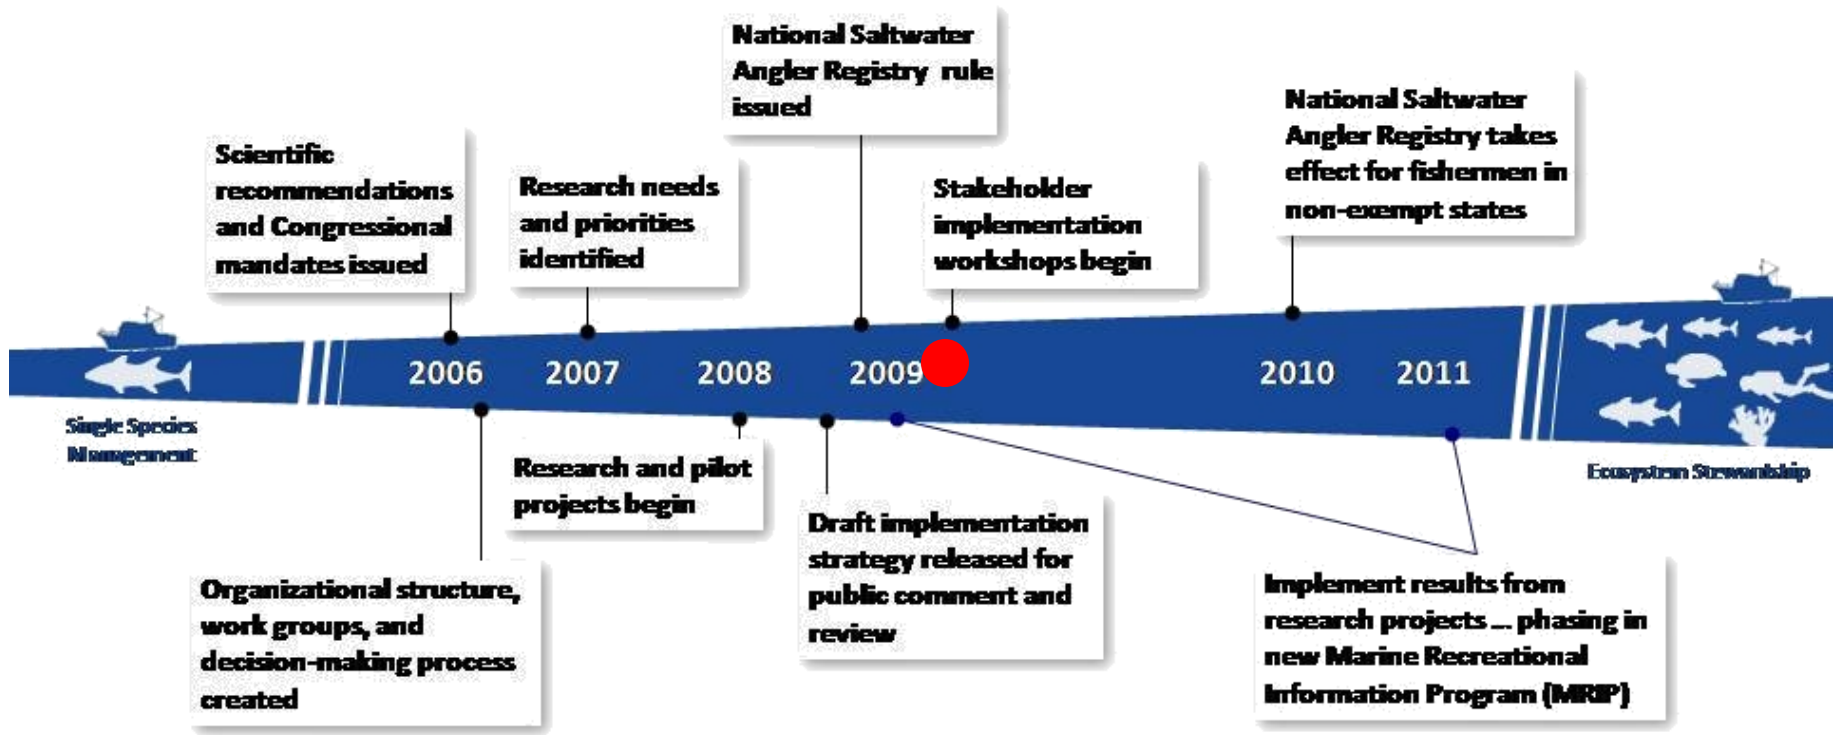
National Saltwater Angler Registry rule issued

Scientific recommendations and Congressional mandates issued

Research needs and priorities identified

Stakeholder implementation workshops begin

National Saltwater Angler Registry takes effect for fishermen in non-exempt states

2006

2007

2008

2009

2010

2011

Single Species Management

Ecosystem Stewardship

Research and pilot projects begin

Draft implementation strategy released for public comment and review

Organizational structure, work groups, and decision-making process created

Implement results from research projects ... phasing in new Marine Recreational Information Program (MRIP)